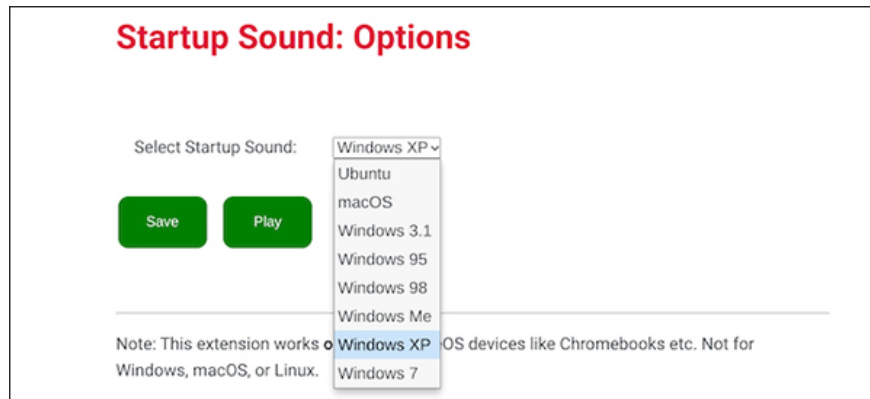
Startup Sound: Options

Select Startup Sound: Windows XP

Ubuntu
macOS
Windows 3.1
Windows 95
Windows 98
Windows Me
Windows XP
Windows 7

Save Play

Note: This extension works o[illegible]OS devices like Chromebooks etc. Not for Windows, macOS, or Linux.